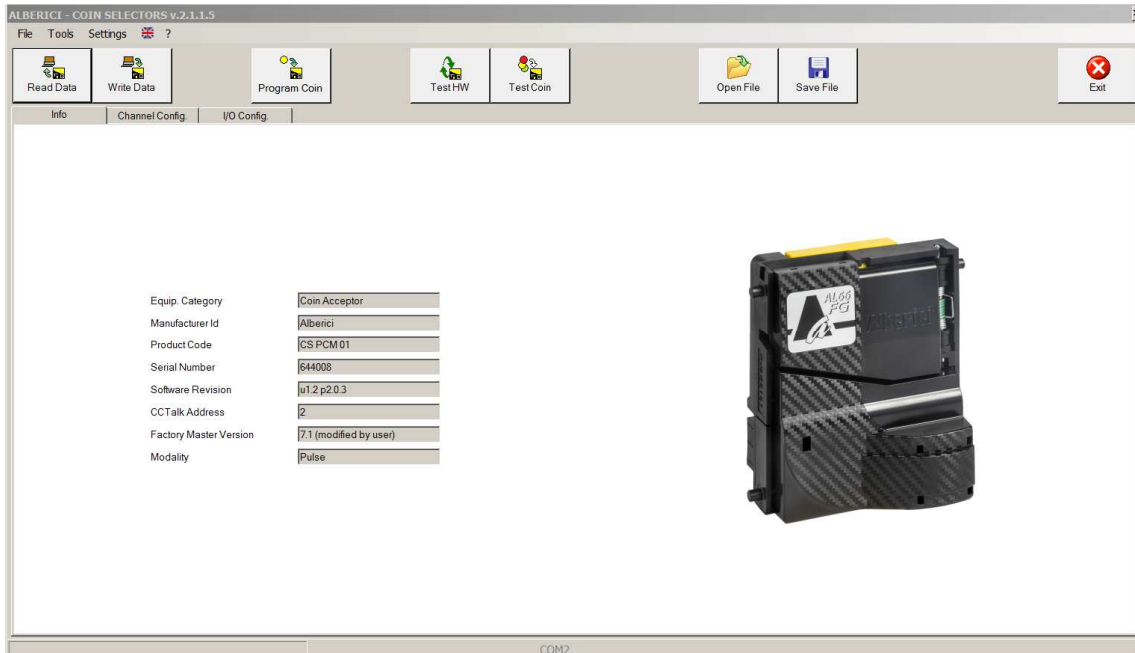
ALBERICI - COIN SELECTORS v.2.1.1.5

File Tools Settings ?

Read Data
Write Data
Program Coin
Test HW
Test Coin
Open File
Save File
Exit

Info
Channel Config.
I/O Config.

| | |
|---|---|
| Equip. Category | Coin Acceptor |
| Manufacturer Id | Alberici |
| Product Code | CS PCM 01 |
| Serial Number | 644008 |
| Software Revision | u1.2 p2.0.3 |
| CCTalk Address | 2 |
| Factory Master Version | 7.1 (modified by user) |
| Modality | Pulse |

AL66 FG
Alberici

COM2